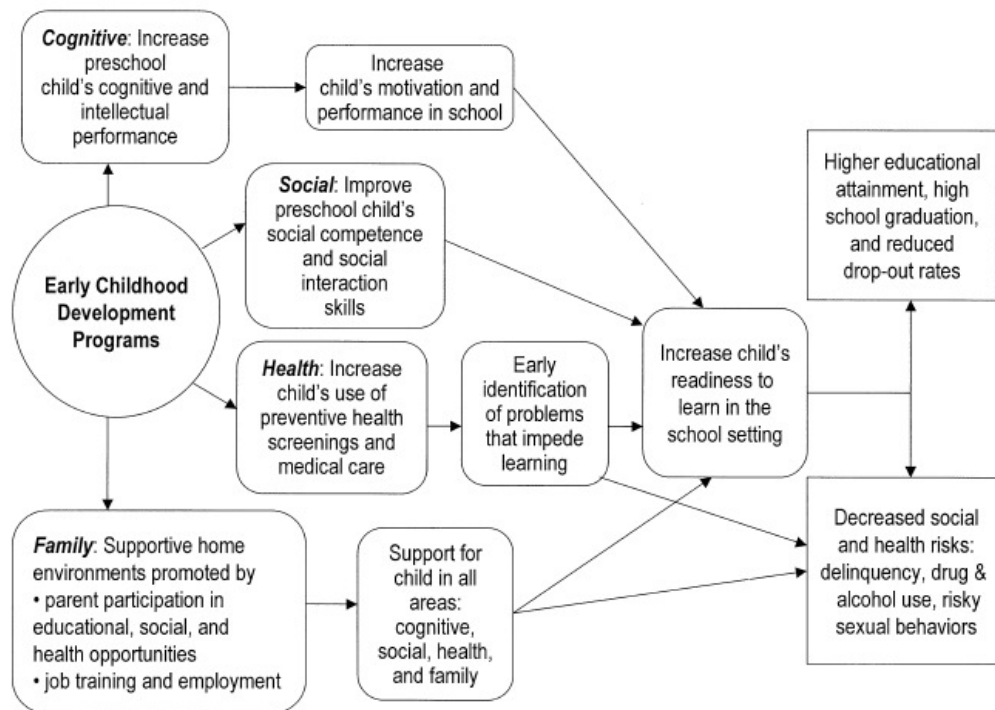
Cognitive: Increase preschool child's cognitive and intellectual performance

Increase child's motivation and performance in school

Social: Improve preschool child's social competence and social interaction skills

Higher educational attainment, high school graduation, and reduced drop-out rates

Early Childhood Development Programs

Health: Increase child's use of preventive health screenings and medical care

Early identification of problems that impede learning

Increase child's readiness to learn in the school setting

Family: Supportive home environments promoted by
• parent participation in educational, social, and health opportunities
• job training and employment

Support for child in all areas: cognitive, social, health, and family

Decreased social and health risks: delinquency, drug & alcohol use, risky sexual behaviors